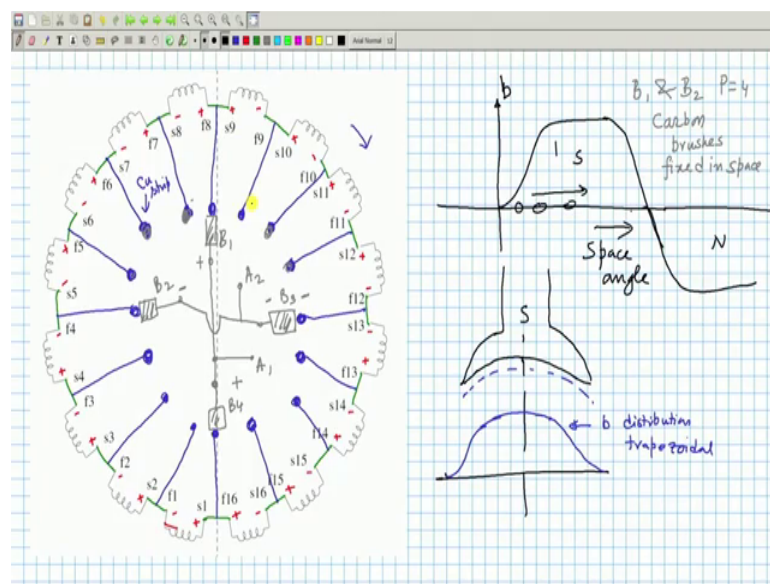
Arial Normal 12

s8 f8 s9 f9 f7 s10 s7 f10 f6 Cu strip s11 s6 f11 f5 B1 s12 + A2 s5 B2 - - B3 - f12 f4 s13 A1 s4 + f13 f3 s14 B4 s3 f14 f2 s15 s2 f15 f1 s16 s1 f16

b
$B_1 \not\approx B_2$ $P=4$
Carbon brushes fixed in space
S
Space angle
N
S
b distribution trapezoidal